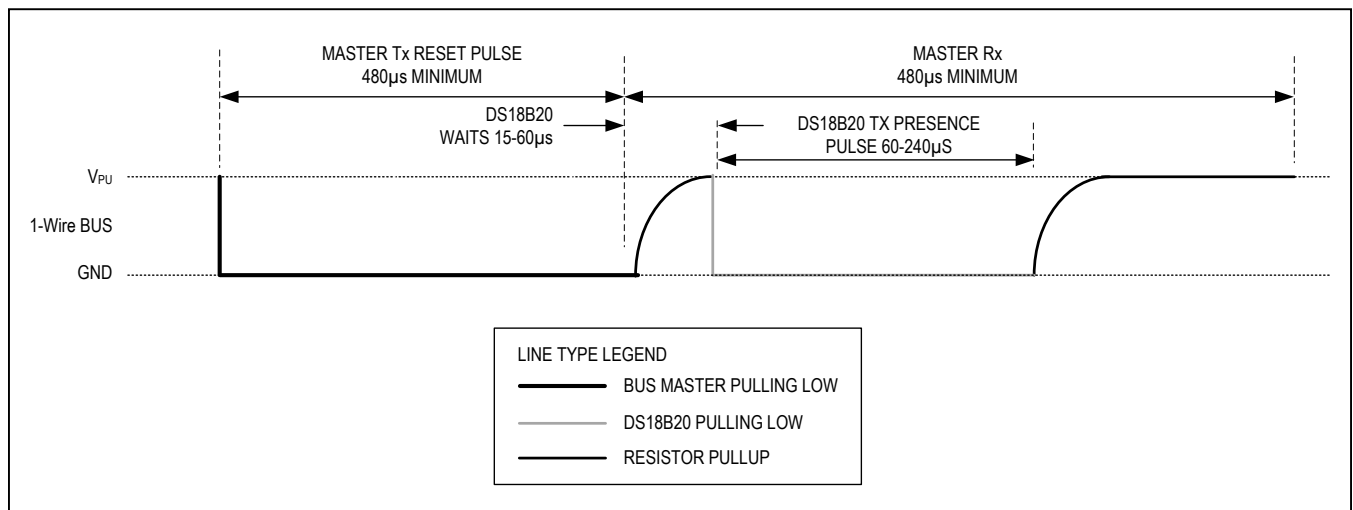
MASTER Tx RESET PULSE
480µs MINIMUM

MASTER Rx
480µs MINIMUM

DS18B20
WAITS 15-60µs

DS18B20 TX PRESENCE
PULSE 60-240µS

$V_{PU}$

1-Wire BUS

GND

LINE TYPE LEGEND

BUS MASTER PULLING LOW

DS18B20 PULLING LOW

RESISTOR PULLUP